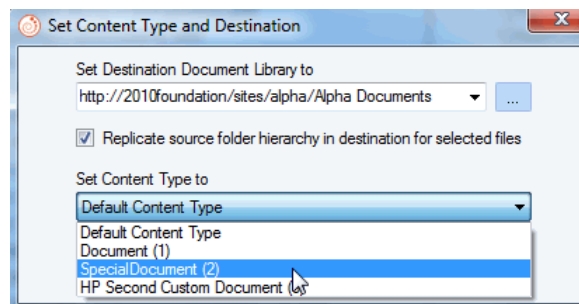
Set Content Type and Destination

Set Destination Document Library to

http://2010foundation/sites/alpha/Alpha Documents

...

Replicate source folder hierarchy in destination for selected files

Set Content Type to

Default Content Type

Default Content Type
Document (1)
SpecialDocument (2)
HP Second Custom Document ([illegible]